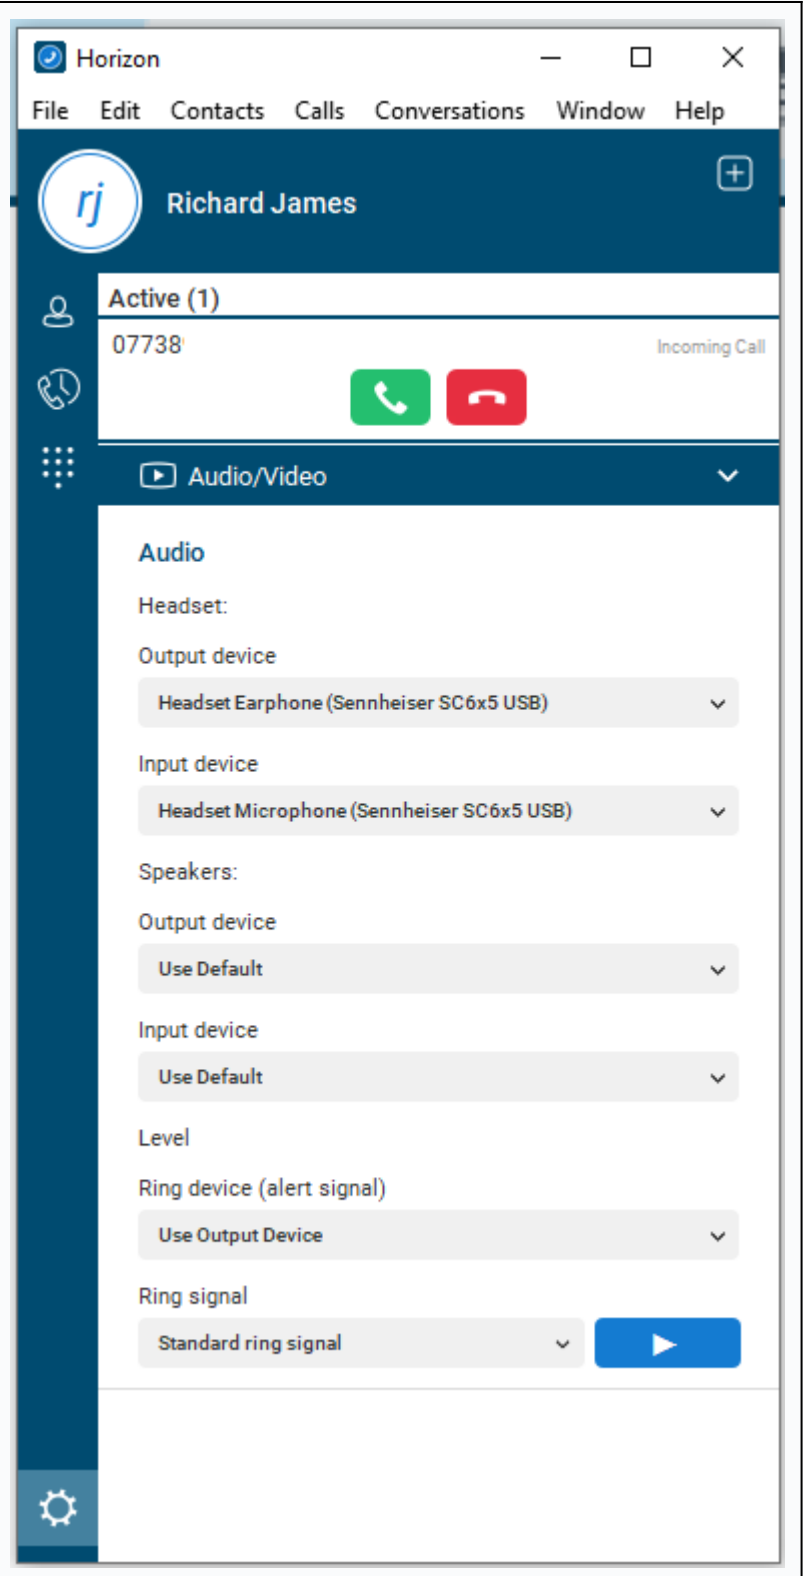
Horizon

File Edit Contacts Calls Conversations Window Help

rj

Richard James

Active (1)

07738

Incoming Call

Audio/Video

Audio

Headset:

Output device

Headset Earphone (Sennheiser SC6x5 USB)

Input device

Headset Microphone (Sennheiser SC6x5 USB)

Speakers:

Output device

Use Default

Input device

Use Default

Level

Ring device (alert signal)

Use Output Device

Ring signal

Standard ring signal